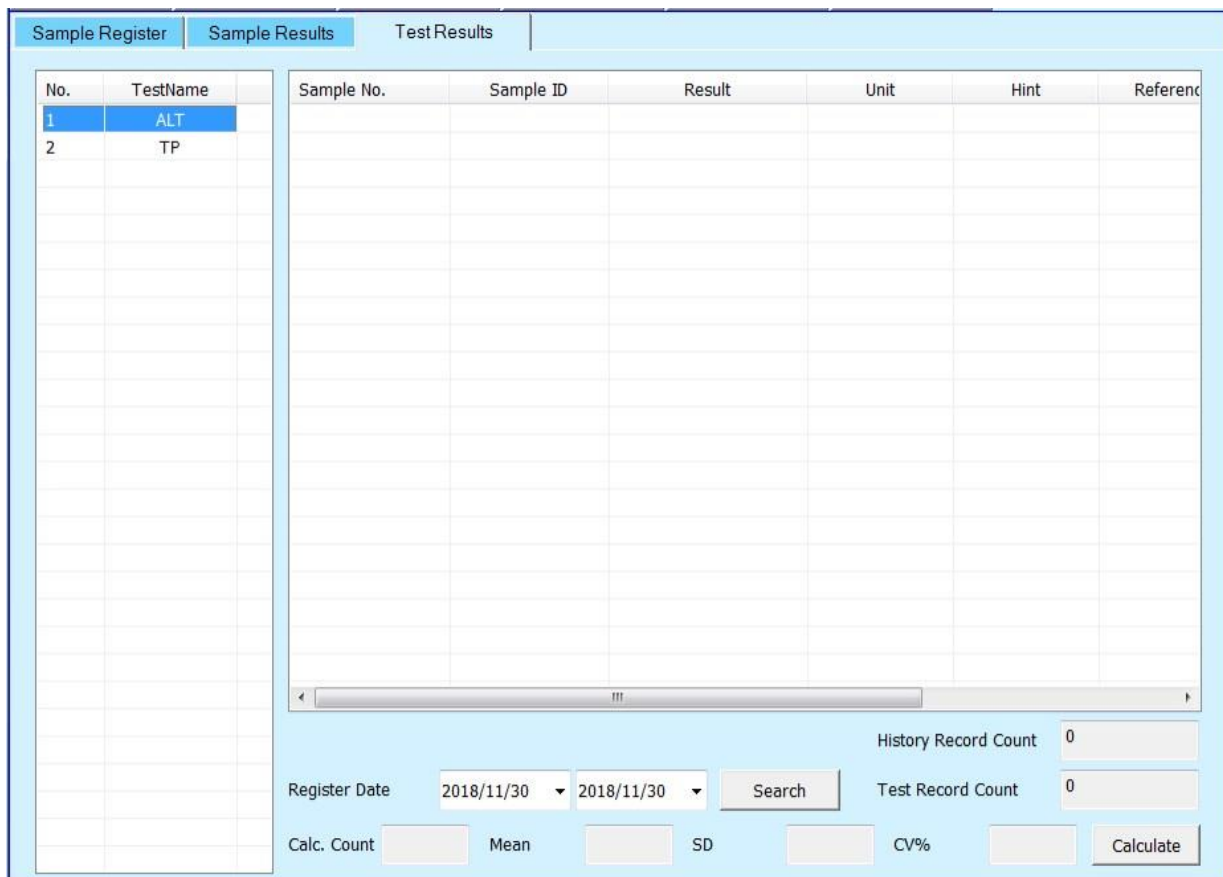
Sample Register | Sample Results | Test Results

| No. | TestName |
|---|---|
| 1 | ALT |
| 2 | TP |

| Sample No. | Sample ID | Result | Unit | Hint | Referenc |
|---|---|---|---|---|---|

History Record Count 0

Register Date 2018/11/30 2018/11/30 Search

Test Record Count 0

Calc. Count Mean SD CV% Calculate